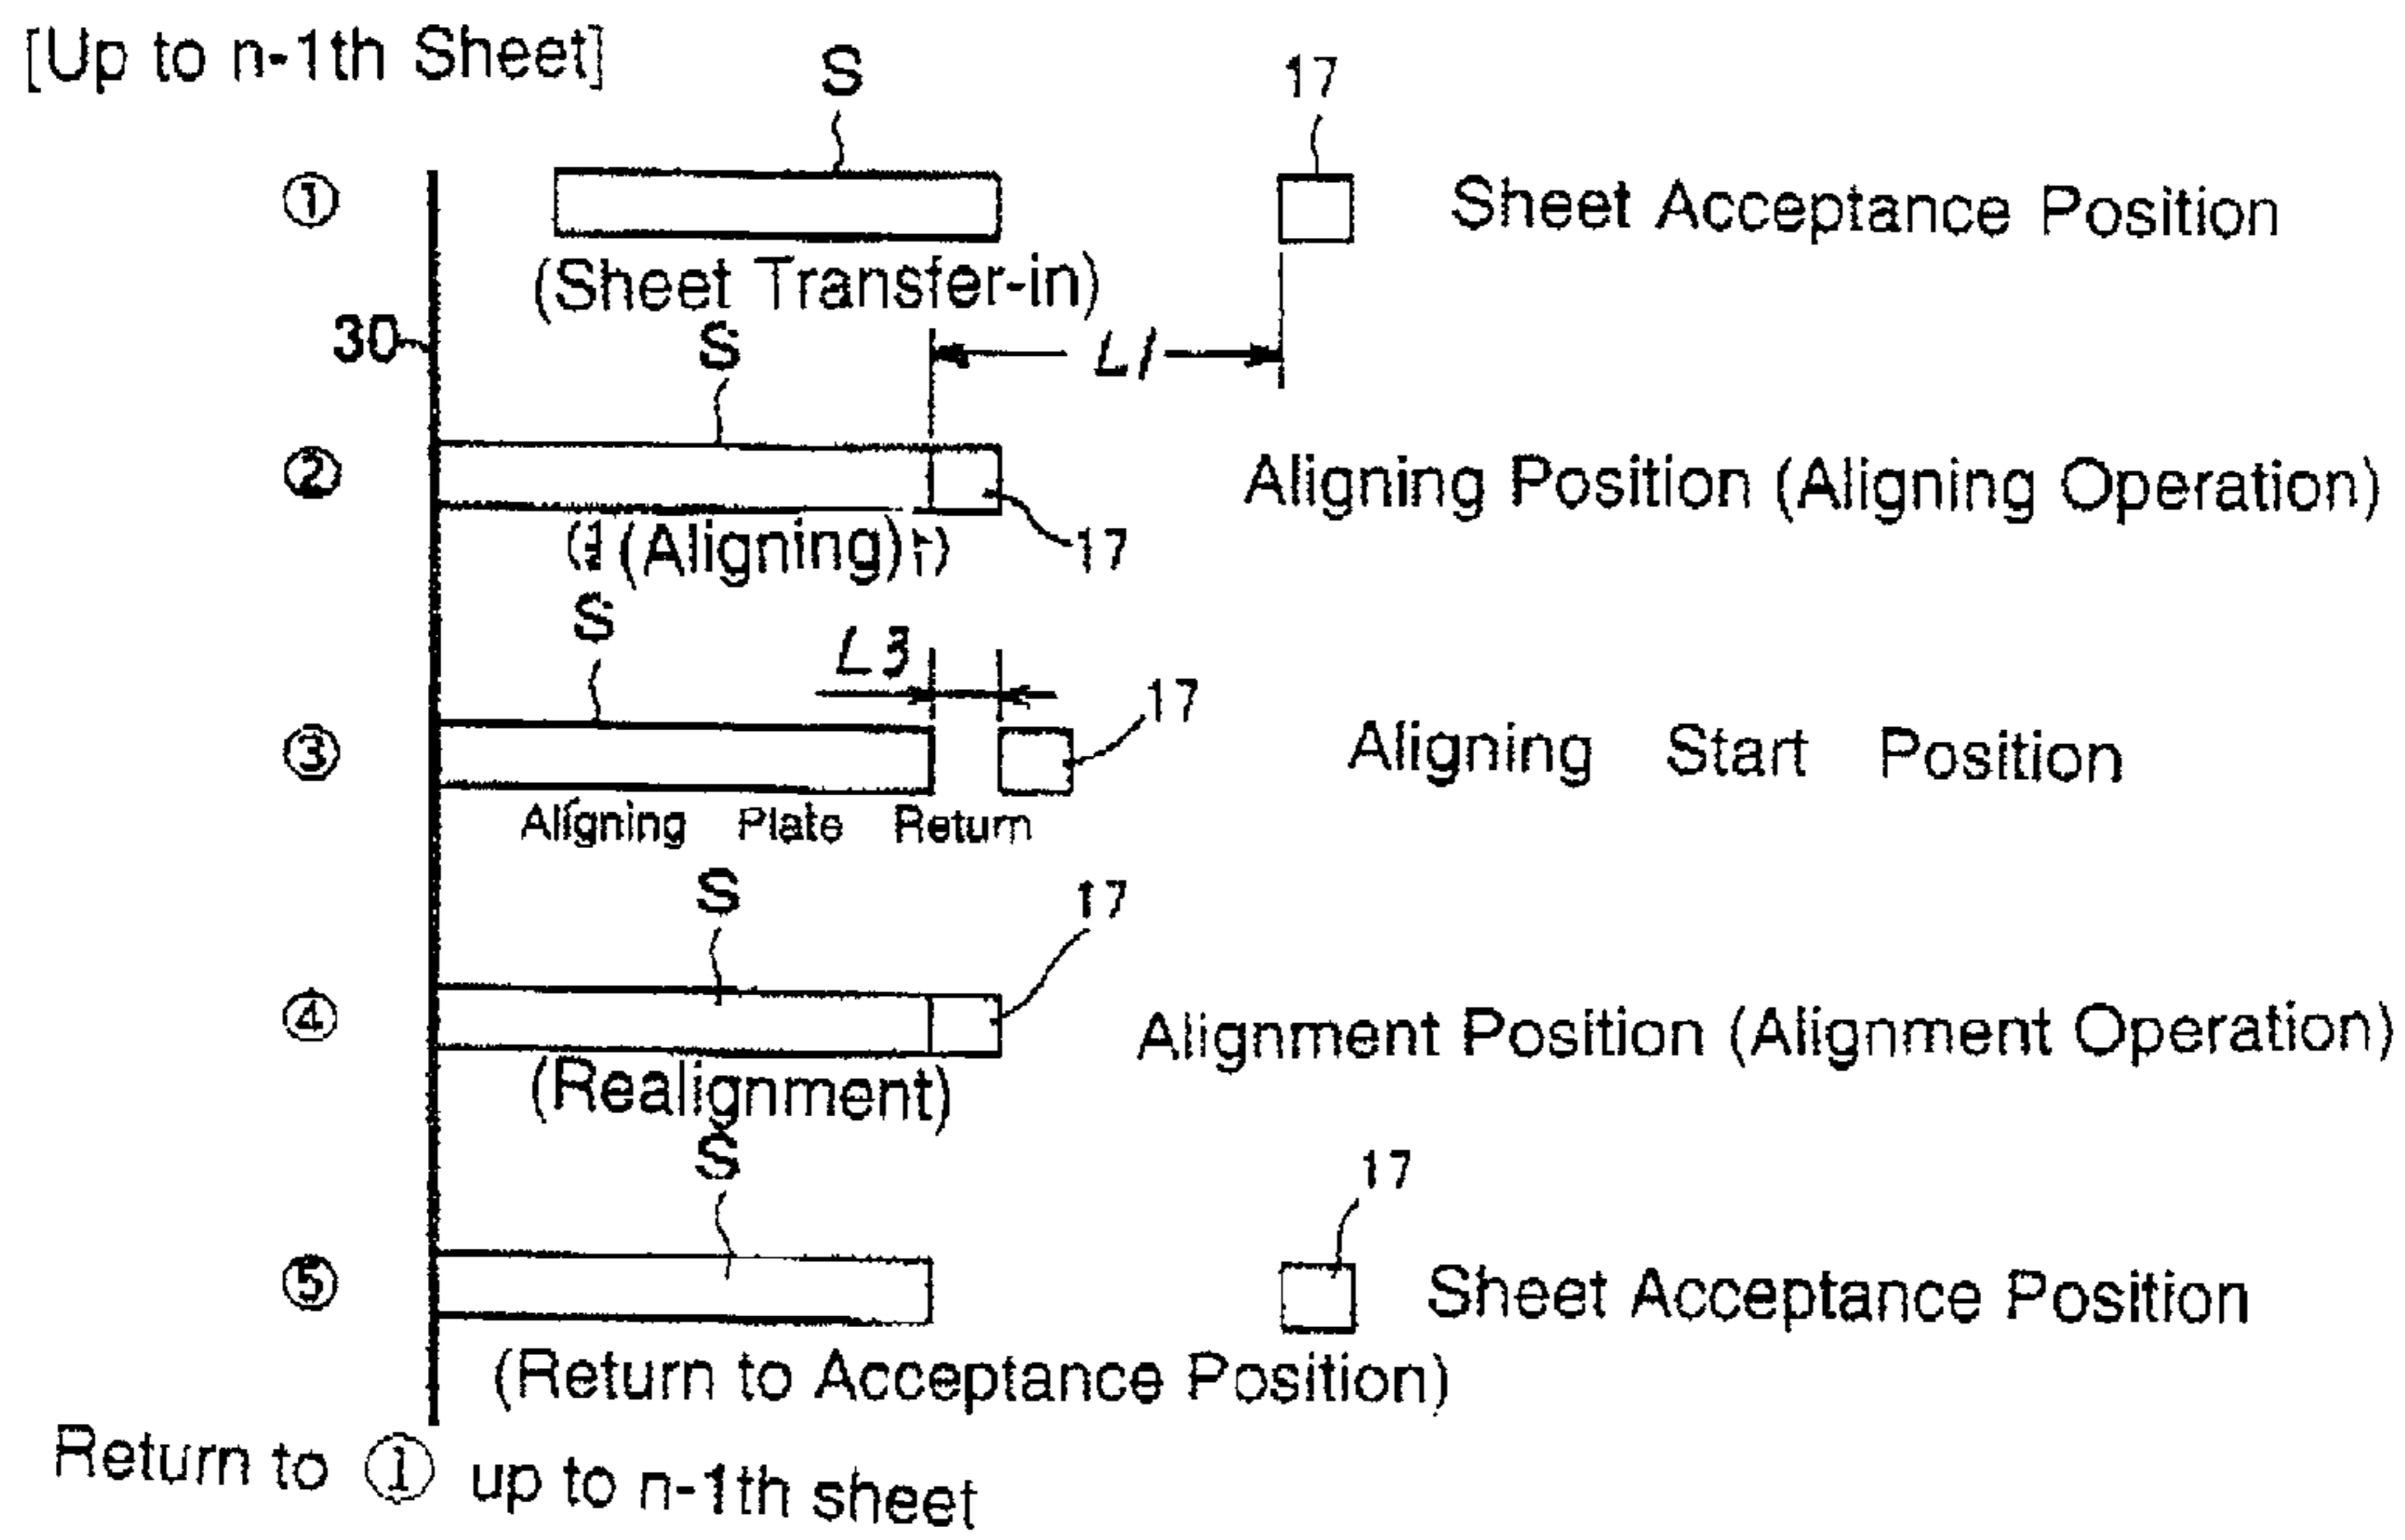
[Up to n-1th Sheet]

S

17

①

Sheet Acceptance Position

(Sheet Transfer-in)

30

S

L1

②

Aligning Position (Aligning Operation)

(Aligning)

17

S

L3

17

③

Aligning Start Position

Aligning Plate Return

S

17

④

Alignment Position (Alignment Operation)

(Realignment)

S

17

⑤

Sheet Acceptance Position

(Return to Acceptance Position)

Return to ① up to n-1th sheet